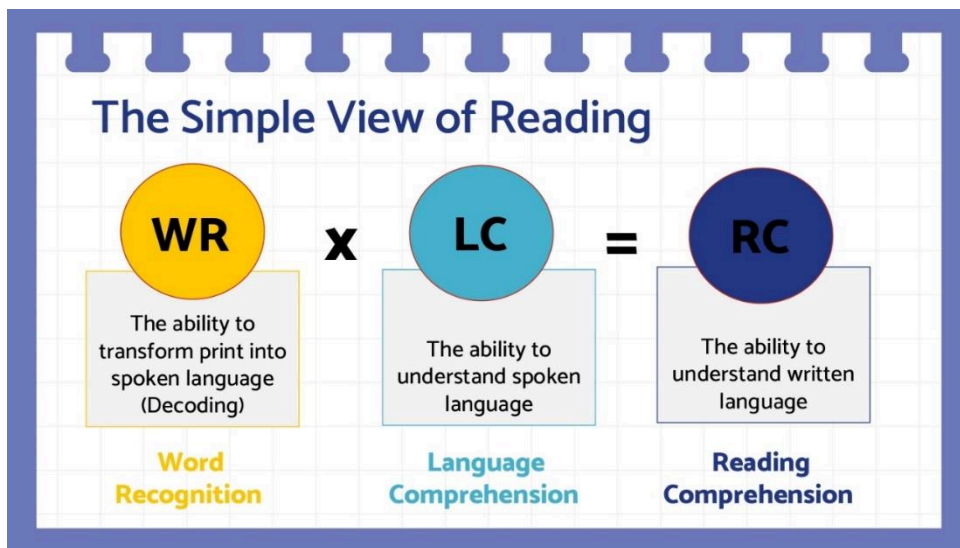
The Simple View of Reading

WR

The ability to transform print into spoken language (Decoding)

Word Recognition

x

LC

The ability to understand spoken language

Language Comprehension

=

RC

The ability to understand written language

Reading Comprehension